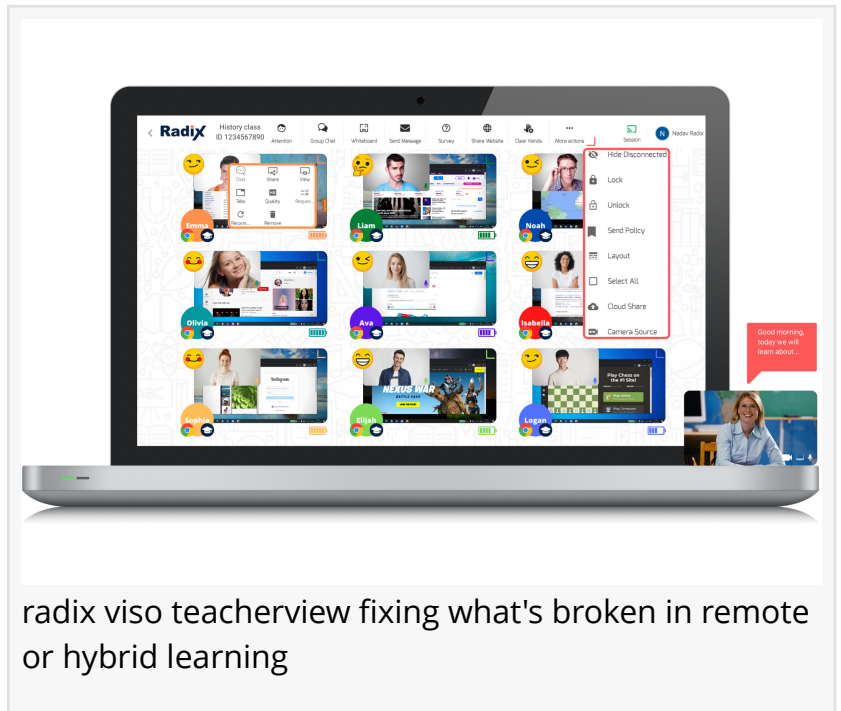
Radix History class ID 1234567890

Attention Group Chat Whiteboard Send Message Survey Share Website Clear Hands More actions Session Nadav Radix

Chat Share View Tabs Quality Reconn... Remove

Hide Disconnected
Lock
Unlock
Send Policy
Layout
Select All
Cloud Share
Camera Source

Emma Liam Noah Olivia Ava Isabella Sophia Elijah Logan

NEXUS WAR

Play Chess on the #1 Site!

Good morning, today we will learn about...

radix viso teacherview fixing what's broken in remote or hybrid learning